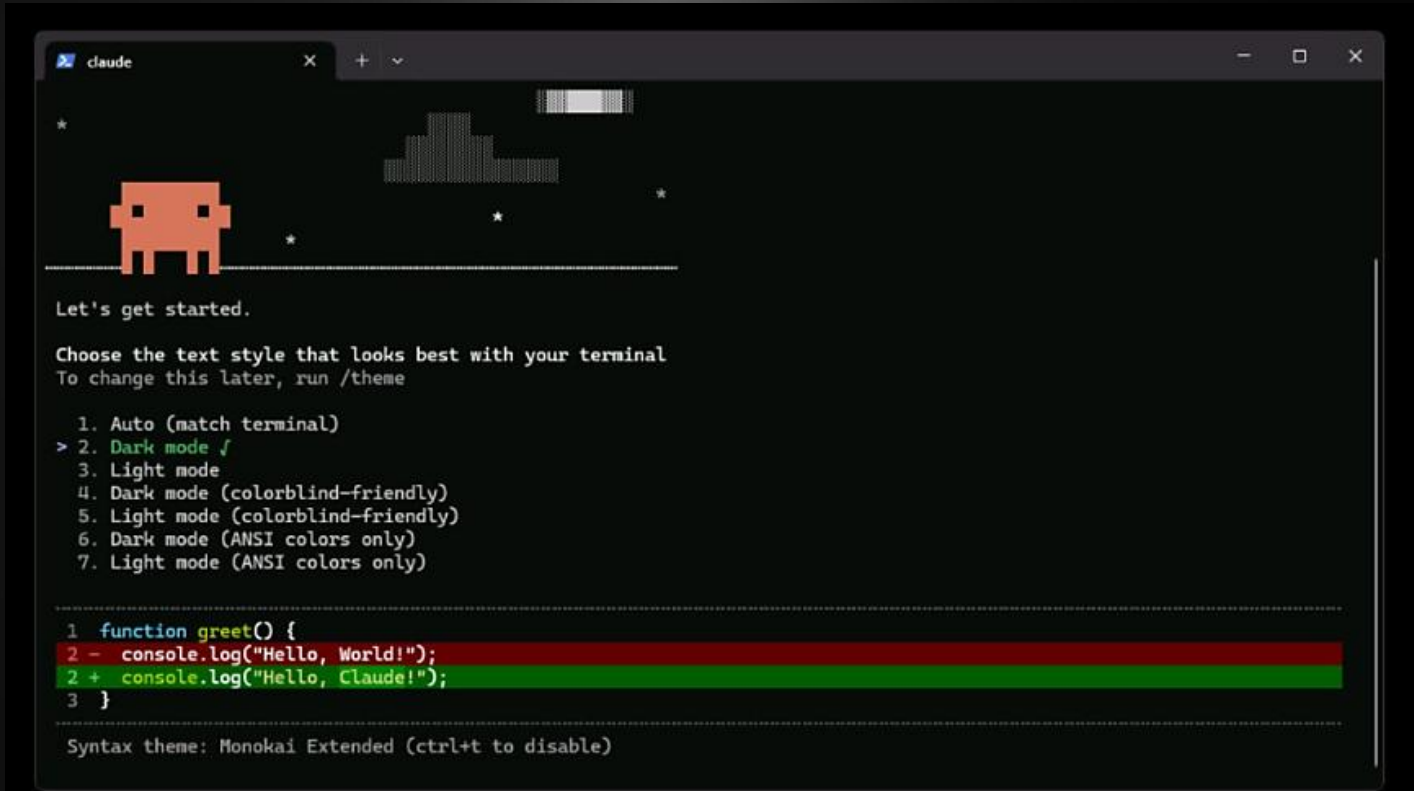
claude

Let's get started.

Choose the text style that looks best with your terminal
To change this later, run /theme

1. Auto (match terminal)
> 2. Dark mode ✓
3. Light mode
4. Dark mode (colorblind-friendly)
5. Light mode (colorblind-friendly)
6. Dark mode (ANSI colors only)
7. Light mode (ANSI colors only)

1 function greet() {
2 - console.log("Hello, World!");
2 + console.log("Hello, Claude!");
3 }

Syntax theme: Monokai Extended (ctrl+t to disable)